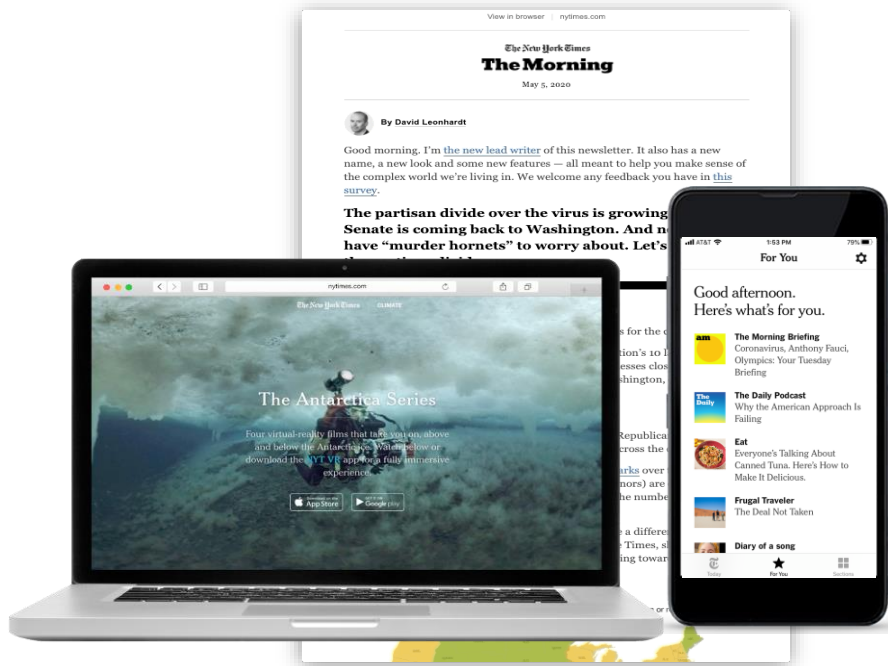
View in browser | nytimes.com

The New York Times
The Morning

May 5, 2020

By David Leonhardt

Good morning. I'm the new lead writer of this newsletter. It also has a new name, a new look and some new features — all meant to help you make sense of the complex world we're living in. We welcome any feedback you have in this survey.

The partisan divide over the virus is growing. Senate is coming back to Washington. And n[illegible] have "murder hornets" to worry about. Let's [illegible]

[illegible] for the c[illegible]
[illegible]tion's 10 l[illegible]
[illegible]esses clos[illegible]
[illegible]shington, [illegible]
Republica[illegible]
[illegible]cross the c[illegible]
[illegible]arks over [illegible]
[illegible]nors) are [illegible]
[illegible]he numbe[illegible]
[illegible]e a differe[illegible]
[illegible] Times, s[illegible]
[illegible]ing towar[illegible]

nytimes.com
The New York Times CLIMATE

The Antarctica Series

Four virtual-reality films that take you on, above and below the Antarctic ice. Watch below or download the NYT VR app for a fully immersive experience.

Download on the App Store
GET IT ON Google play

AT&T 1:53 PM 79%
For You

Good afternoon.
Here's what's for you.

am
The Morning Briefing
Coronavirus, Anthony Fauci, Olympics: Your Tuesday Briefing

The Daily
The Daily Podcast
Why the American Approach Is Failing

Eat
Everyone's Talking About Canned Tuna. Here's How to Make It Delicious.

Frugal Traveler
The Deal Not Taken

Diary of a song

Today
For You
Sections